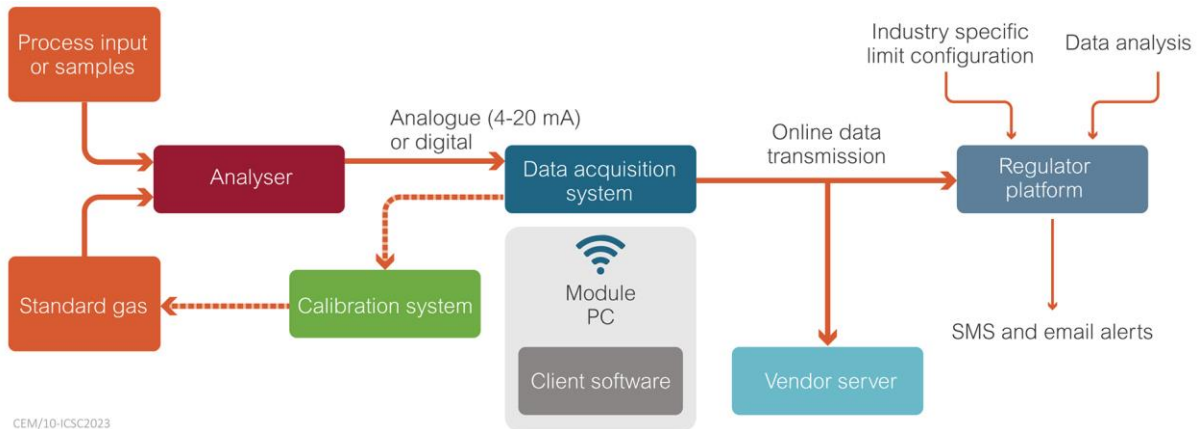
Process input or samples

Industry specific limit configuration

Data analysis

Analogue (4-20 mA) or digital

Online data transmission

Analyser

Data acquisition system

Regulator platform

Module PC

Standard gas

Calibration system

SMS and email alerts

Client software

Vendor server

CEM/10-ICSC2023